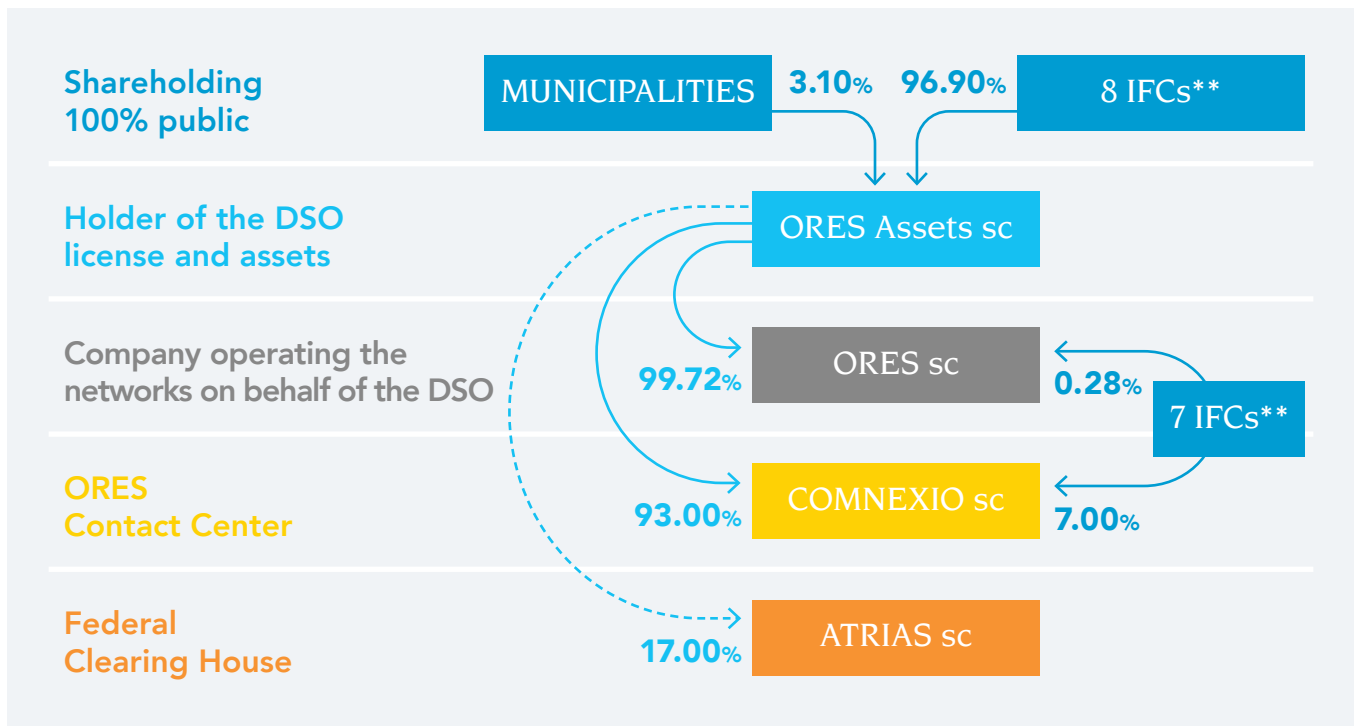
Shareholding
100% public

MUNICIPALITIES 3.10% 96.90% 8 IFCs**

Holder of the DSO license and assets

ORES Assets sc

Company operating the networks on behalf of the DSO

99.72% ORES sc 0.28%

7 IFCs**

ORES
Contact Center

93.00% COMNEXIO sc 7.00%

Federal
Clearing House

17.00% ATRIAS sc